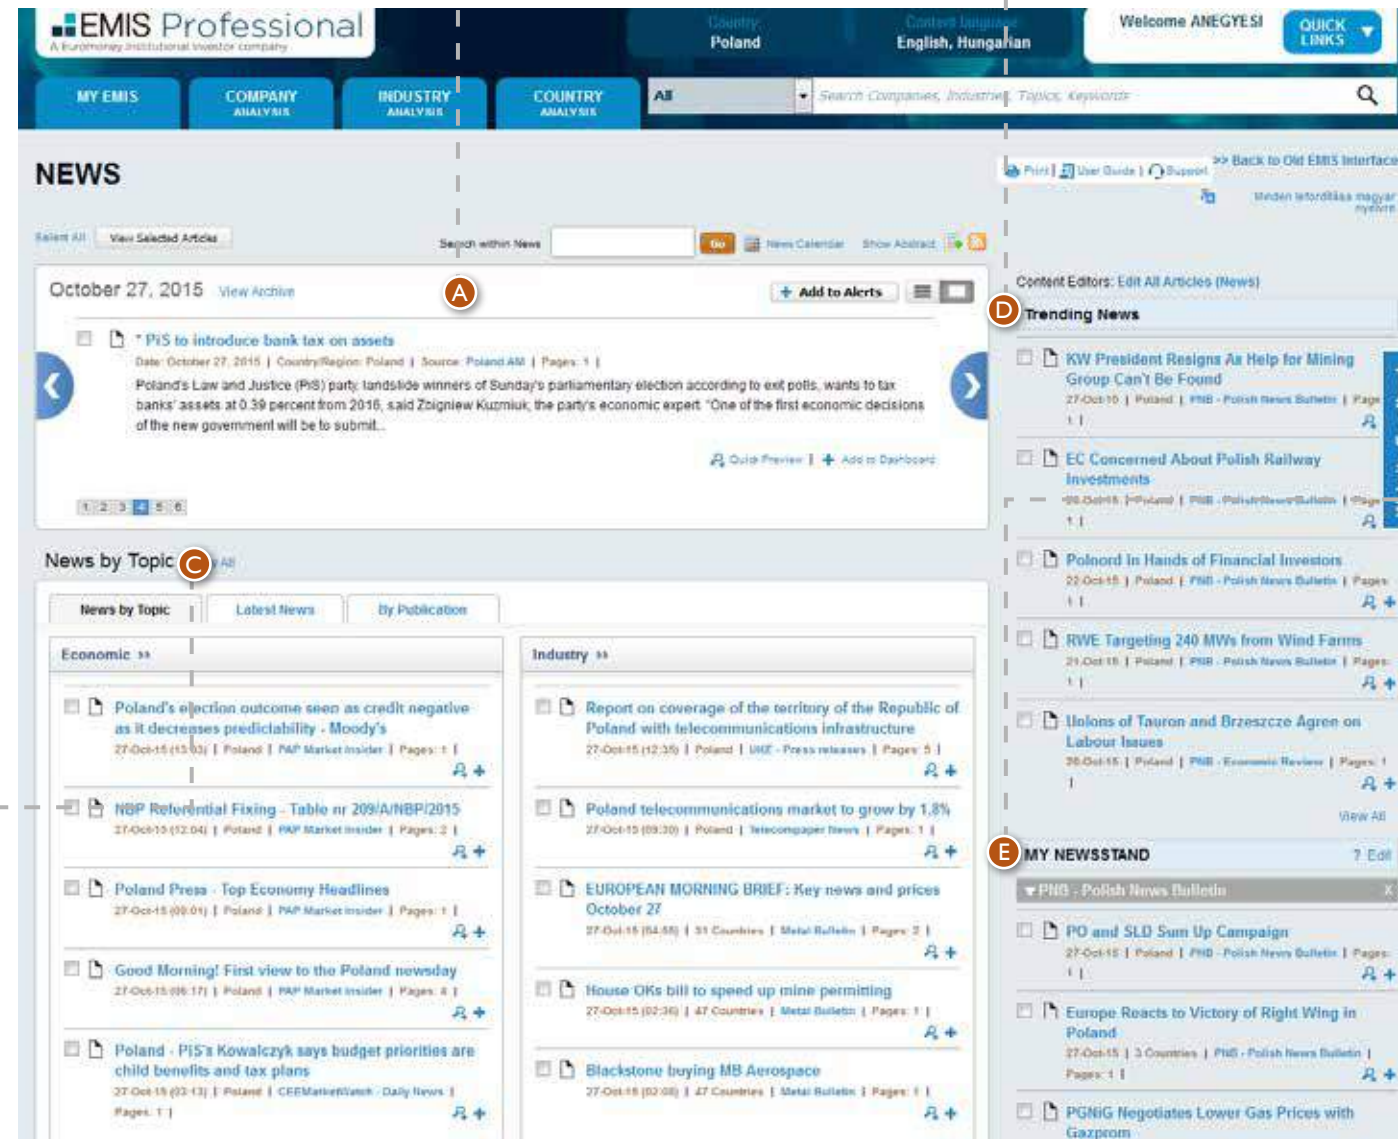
EMIS Professional
A Euromoney Institutional Investor company

Country: Poland
Content language: English, Hungarian
Welcome ANEGYESI
QUICK LINKS

MY EMIS
COMPANY ANALYSIS
INDUSTRY ANALYSIS
COUNTRY ANALYSIS
All
Search Companies, Industries, Topics, Keywords

NEWS

Print | User Guide | Support
>> Back to Old EMIS Interface
Minden leforditás magyar nyelvre

Select All
View Selected Articles
Search within News
Go
News Calendar
Show Abstract

October 27, 2015 View Archive
A
Add to Alerts

* PiS to introduce bank tax on assets
Date: October 27, 2015 | Country/Region: Poland | Source: Poland AM | Pages: 1 |
Poland's Law and Justice (PiS) party, landslide winners of Sunday's parliamentary election according to exit polls, wants to tax banks' assets at 0.39 percent from 2016, said Zbigniew Kuzmiuk, the party's economic expert. "One of the first economic decisions of the new government will be to submit...
Quick Preview | Add to Dashboard

1 2 3 4 5 6

News by Topic C All

News by Topic
Latest News
By Publication

Economic »

Poland's election outcome seen as credit negative as it decreases predictability - Moody's
27-Oct-15 (13:03) | Poland | PAP Market Insider | Pages: 1 |

NBP Referential Fixing - Table nr 209/A/NBP/2015
27-Oct-15 (12:04) | Poland | PAP Market Insider | Pages: 2 |

Poland Press - Top Economy Headlines
27-Oct-15 (09:01) | Poland | PAP Market Insider | Pages: 1 |

Good Morning! First view to the Poland newsday
27-Oct-15 (06:17) | Poland | PAP Market Insider | Pages: 4 |

Poland - PiS's Kowalczyk says budget priorities are child benefits and tax plans
27-Oct-15 (03:13) | Poland | CEEMarketWatch - Daily News |
Pages: 1 |

Industry »

Report on coverage of the territory of the Republic of Poland with telecommunications infrastructure
27-Oct-15 (12:35) | Poland | UKE - Press releases | Pages: 5 |

Poland telecommunications market to grow by 1.8%
27-Oct-15 (09:30) | Poland | Telecompaper News | Pages: 1 |

EUROPEAN MORNING BRIEF: Key news and prices October 27
27-Oct-15 (04:58) | 31 Countries | Metal Bulletin | Pages: 2 |

House OKs bill to speed up mine permitting
27-Oct-15 (02:36) | 47 Countries | Metal Bulletin | Pages: 1 |

Blackstone buying MB Aerospace
27-Oct-15 (02:08) | 47 Countries | Metal Bulletin | Pages: 1 |

Content Editors: Edit All Articles (News)
D Trending News

KW President Resigns As Help for Mining Group Can't Be Found
27-Oct-15 | Poland | PNB - Polish News Bulletin | Pages: 1 |

EC Concerned About Polish Railway Investments
26-Oct-15 | Poland | PNB - Polish News Bulletin | Pages: 1 |

Polnord In Hands of Financial Investors
22-Oct-15 | Poland | PNB - Polish News Bulletin | Pages: 1 |

RWE Targeting 240 MWs from Wind Farms
21-Oct-15 | Poland | PNB - Polish News Bulletin | Pages: 1 |

Unions of Tauron and Brzeszcze Agree on Labour Issues
26-Oct-15 | Poland | PNB - Economic Review | Pages: 1 |

View All

E MY NEWSSTAND
? Edit
PNB - Polish News Bulletin

PO and SLD Sum Up Campaign
27-Oct-15 | Poland | PNB - Polish News Bulletin | Pages: 1 |

Europe Reacts to Victory of Right Wing in Poland
27-Oct-15 | 3 Countries | PNB - Polish News Bulletin |
Pages: 1 |

PGNiG Negotiates Lower Gas Prices with Gazprom